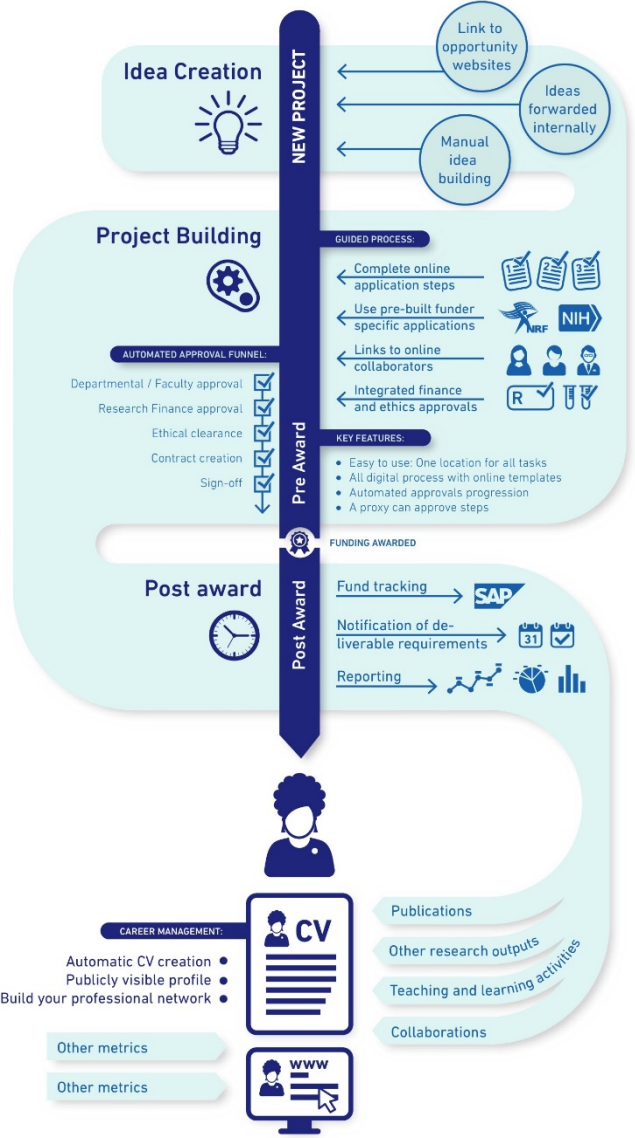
Idea Creation

NEW PROJECT

Link to opportunity websites

Ideas forwarded internally

Manual idea building

Project Building

GUIDED PROCESS:

Complete online application steps

1 2 3

Use pre-built funder specific applications

NRF NIH

Links to online collaborators

Integrated finance and ethics approvals

R

AUTOMATED APPROVAL FUNNEL:

Departmental / Faculty approval

Research Finance approval

Ethical clearance

Contract creation

Sign-off

Pre Award

KEY FEATURES:

• Easy to use: One location for all tasks
• All digital process with online templates
• Automated approvals progression
• A proxy can approve steps

FUNDING AWARDED

Post award

Post Award

Fund tracking

SAP

Notification of deliverable requirements

31

Reporting

CAREER MANAGEMENT:

CV

Automatic CV creation
Publicly visible profile
Build your professional network

Publications

Other research outputs

Teaching and learning activities

Collaborations

Other metrics

Other metrics

WWW